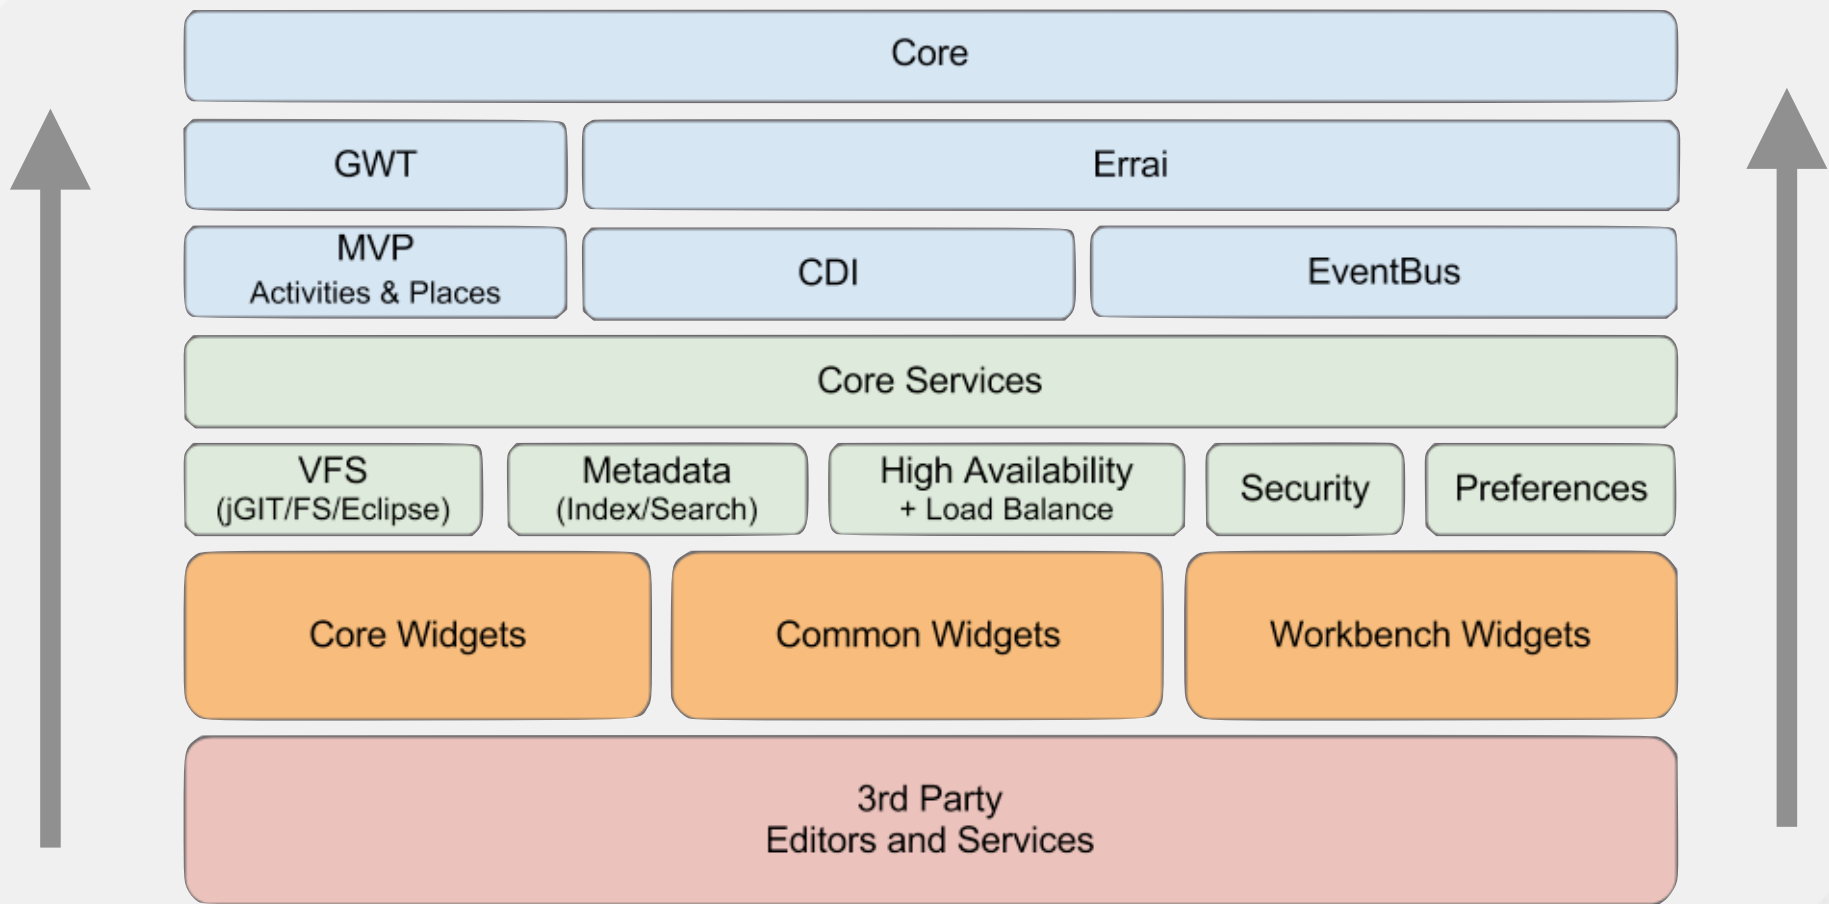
Core

GWT

Errai

MVP
Activities & Places

CDI

EventBus

Core Services

VFS
(jGIT/FS/Eclipse)

Metadata
(Index/Search)

High Availability
+ Load Balance

Security

Preferences

Core Widgets

Common Widgets

Workbench Widgets

3rd Party
Editors and Services